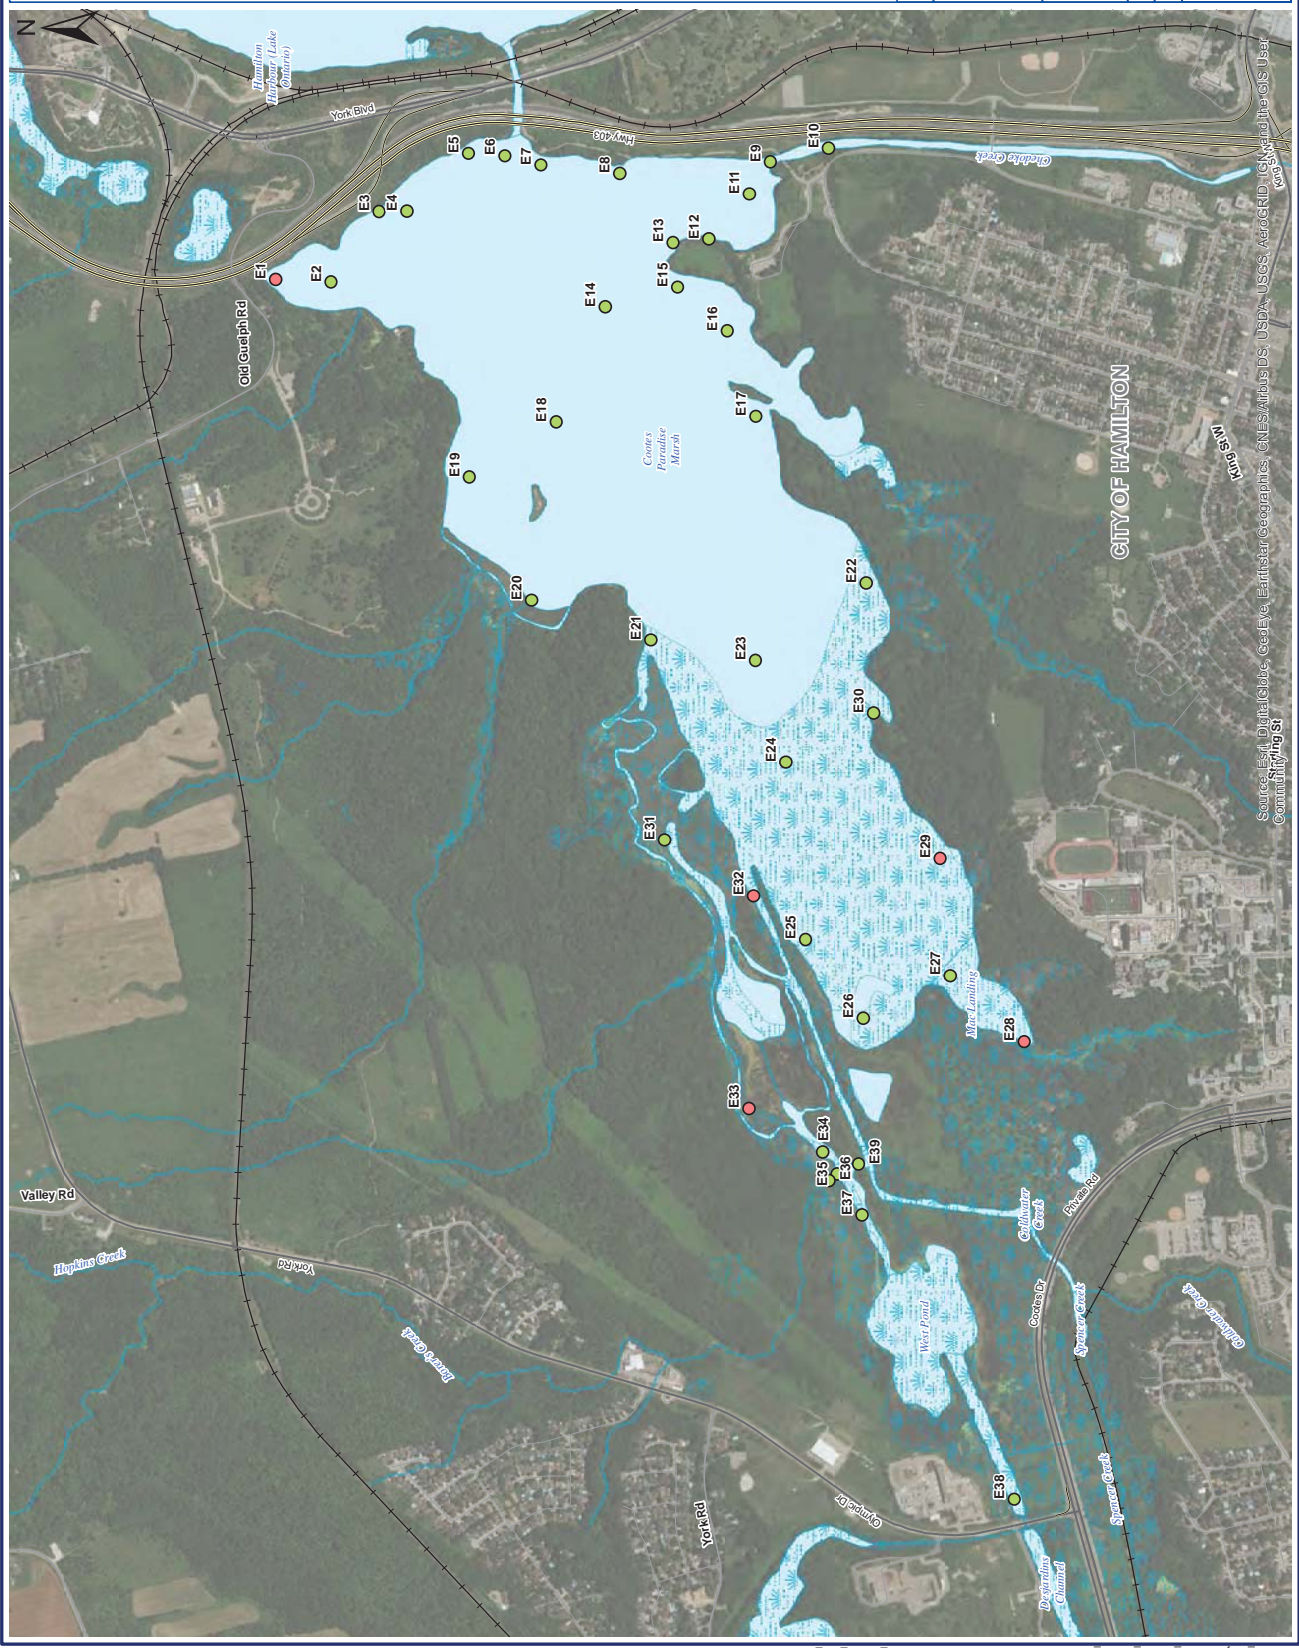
N

Hamilton Harbour (Lake Ontario)

York Blvd

Hwy 403

Chedoke Creek

E1
E2
E3
E4
E5
E6
E7
E8
E9
E10
E11
E12
E13
E14
E15
E16
E17
E18
E19
E20
E21
E22
E23
E24
E25
E26
E27
E28
E29
E30
E31
E32
E33
E34
E35
E36
E37
E38
E39

Old Guelph Rd

Cootes Paradise Marsh

CITY OF HAMILTON

King St W

Sterling St

Mac Landing

Valley Rd

Hopkins Creek

York Rd

Borer's Creek

West Pond

Coldwater Creek

Princess Rd

Cootes Dr

Spencer Creek

Olympic Dr

York Rd

Desjardins Channel

Spencer Creek

Coldwater Creek

Sources: Esri, DigitalGlobe, GeoEye, Earthstar Geographics, CNES/Airbus DS, USDA, USGS, AeroGRID, IGN, and the GIS User Community